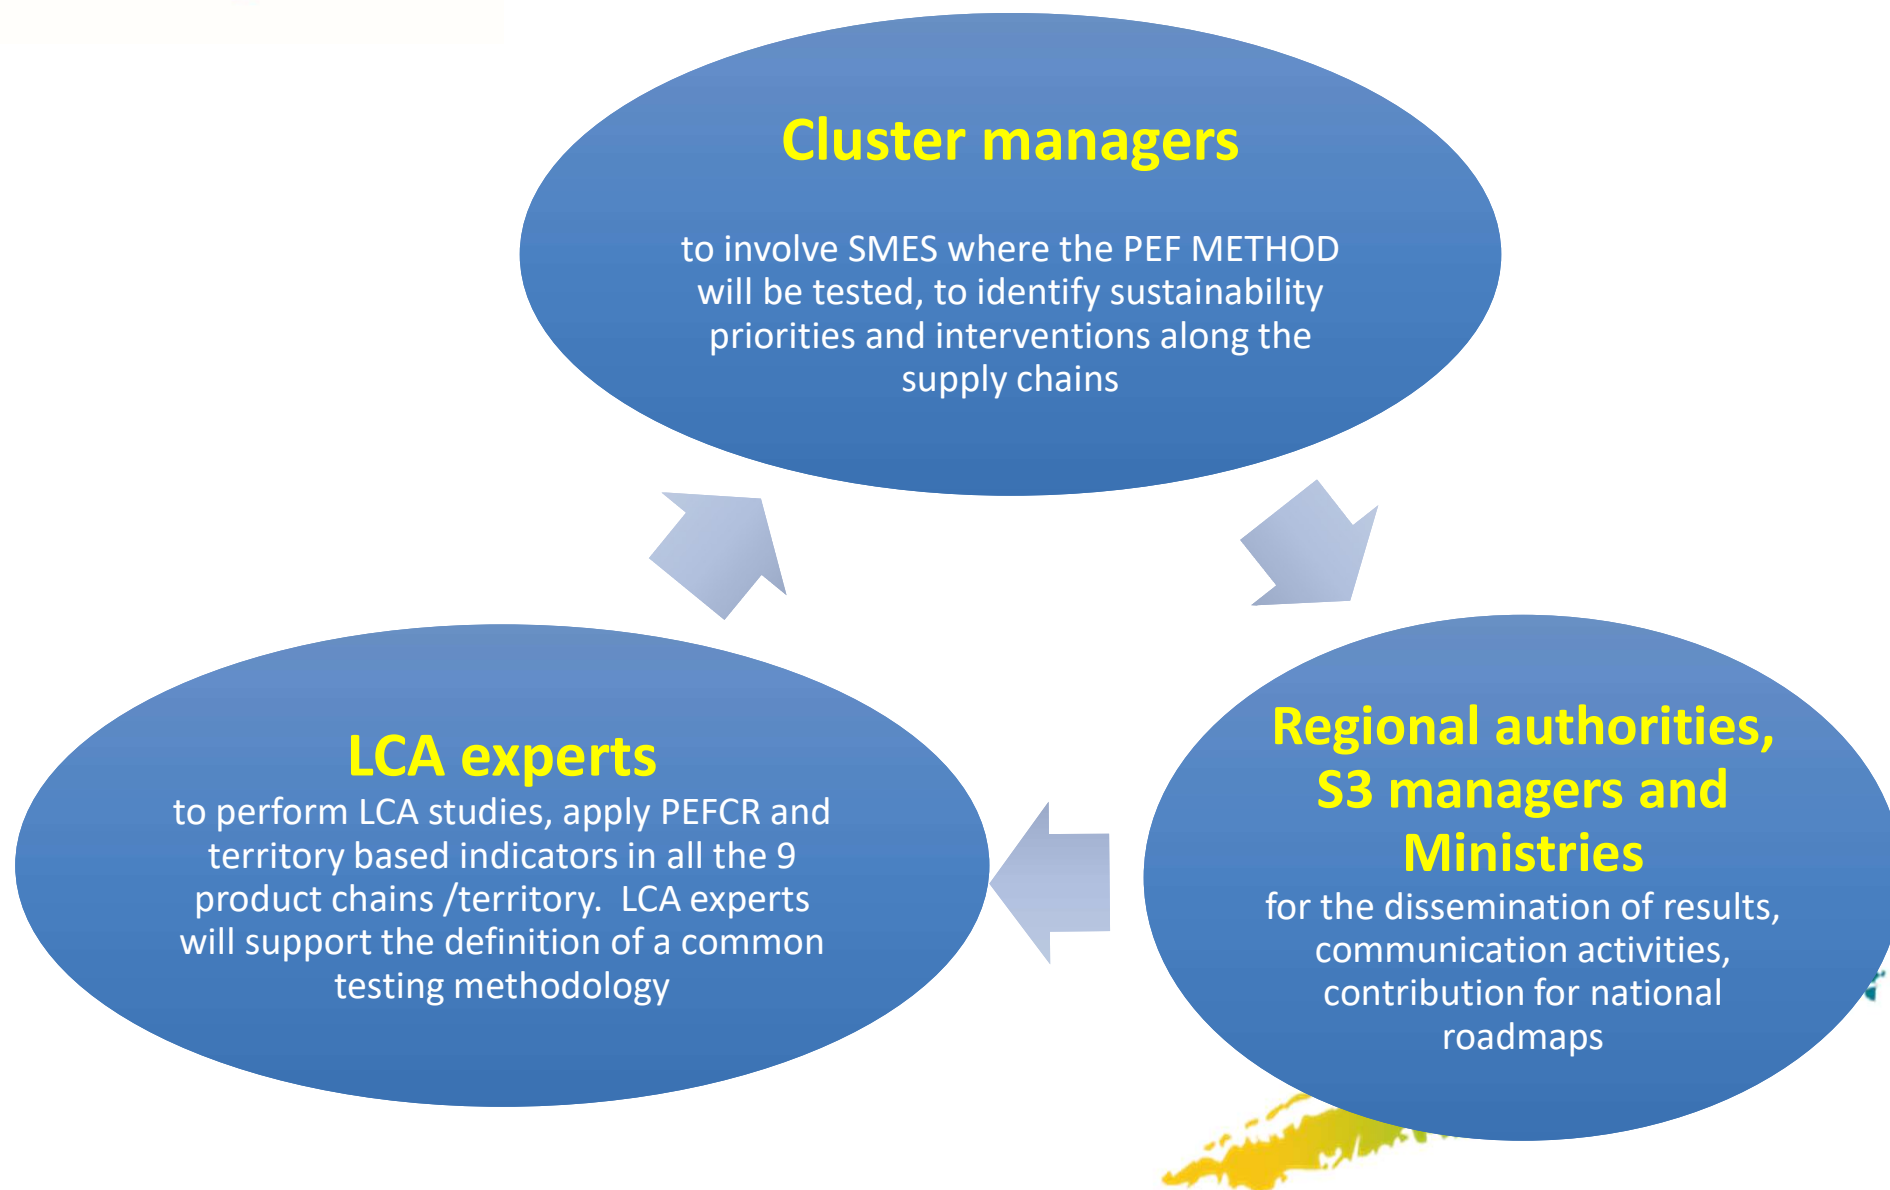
Cluster managers

to involve SMES where the PEF METHOD will be tested, to identify sustainability priorities and interventions along the supply chains

Regional authorities, S3 managers and Ministries

for the dissemination of results, communication activities, contribution for national roadmaps

LCA experts

to perform LCA studies, apply PEFCR and territory based indicators in all the 9 product chains /territory. LCA experts will support the definition of a common testing methodology